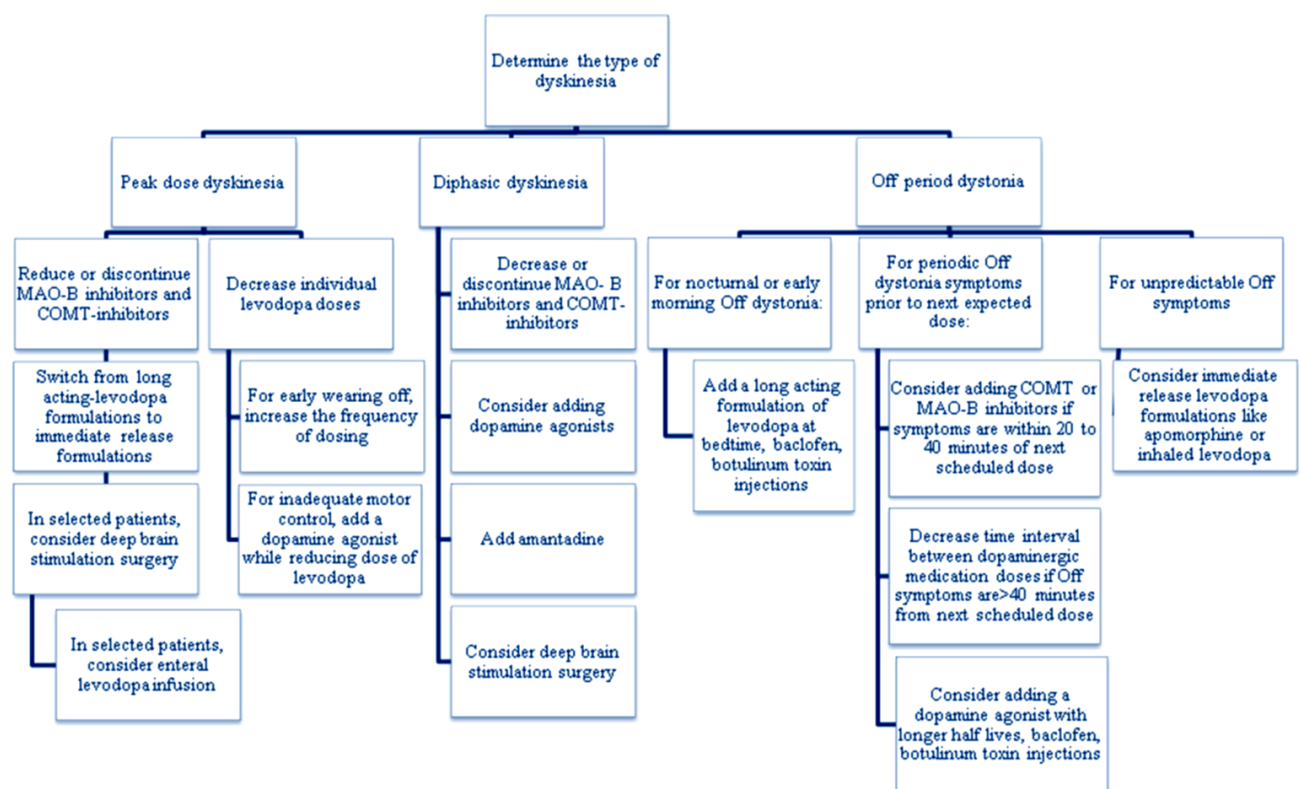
Determine the type of dyskinesia

Peak dose dyskinesia

Reduce or discontinue MAO-B inhibitors and COMT-inhibitors

Switch from long acting-levodopa formulations to immediate release formulations

In selected patients, consider deep brain stimulation surgery

In selected patients, consider enteral levodopa infusion

Decrease individual levodopa doses

For early wearing off, increase the frequency of dosing

For inadequate motor control, add a dopamine agonist while reducing dose of levodopa

Diphasic dyskinesia

Decrease or discontinue MAO- B inhibitors and COMT-inhibitors

Consider adding dopamine agonists

Add amantadine

Consider deep brain stimulation surgery

Off period dystonia

For nocturnal or early morning Off dystonia:

Add a long acting formulation of levodopa at bedtime, baclofen, botulinum toxin injections

For periodic Off dystonia symptoms prior to next expected dose:

Consider adding COMT or MAO-B inhibitors if symptoms are within 20 to 40 minutes of next scheduled dose

Decrease time interval between dopaminergic medication doses if Off symptoms are>40 minutes from next scheduled dose

Consider adding a dopamine agonist with longer half lives, baclofen, botulinum toxin injections

For unpredictable Off symptoms

Consider immediate release levodopa formulations like apomorphine or inhaled levodopa